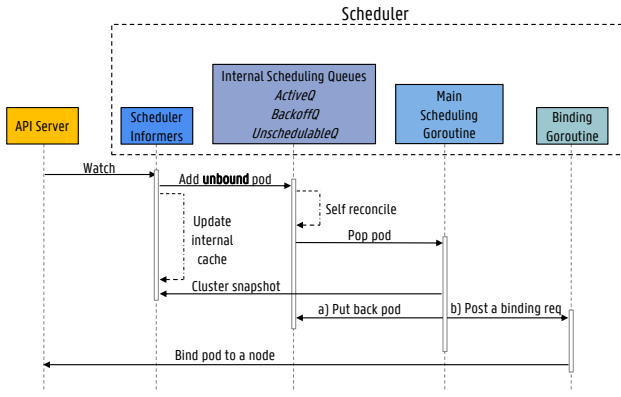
Scheduler

API Server

Scheduler Informers

Internal Scheduling Queues
ActiveQ
BackoffQ
UnschedulableQ

Main Scheduling Goroutine

Binding Goroutine

Watch

Add **unbound** pod

Self reconcile

Update internal cache

Pop pod

Cluster snapshot

a) Put back pod

b) Post a binding req

Bind pod to a node